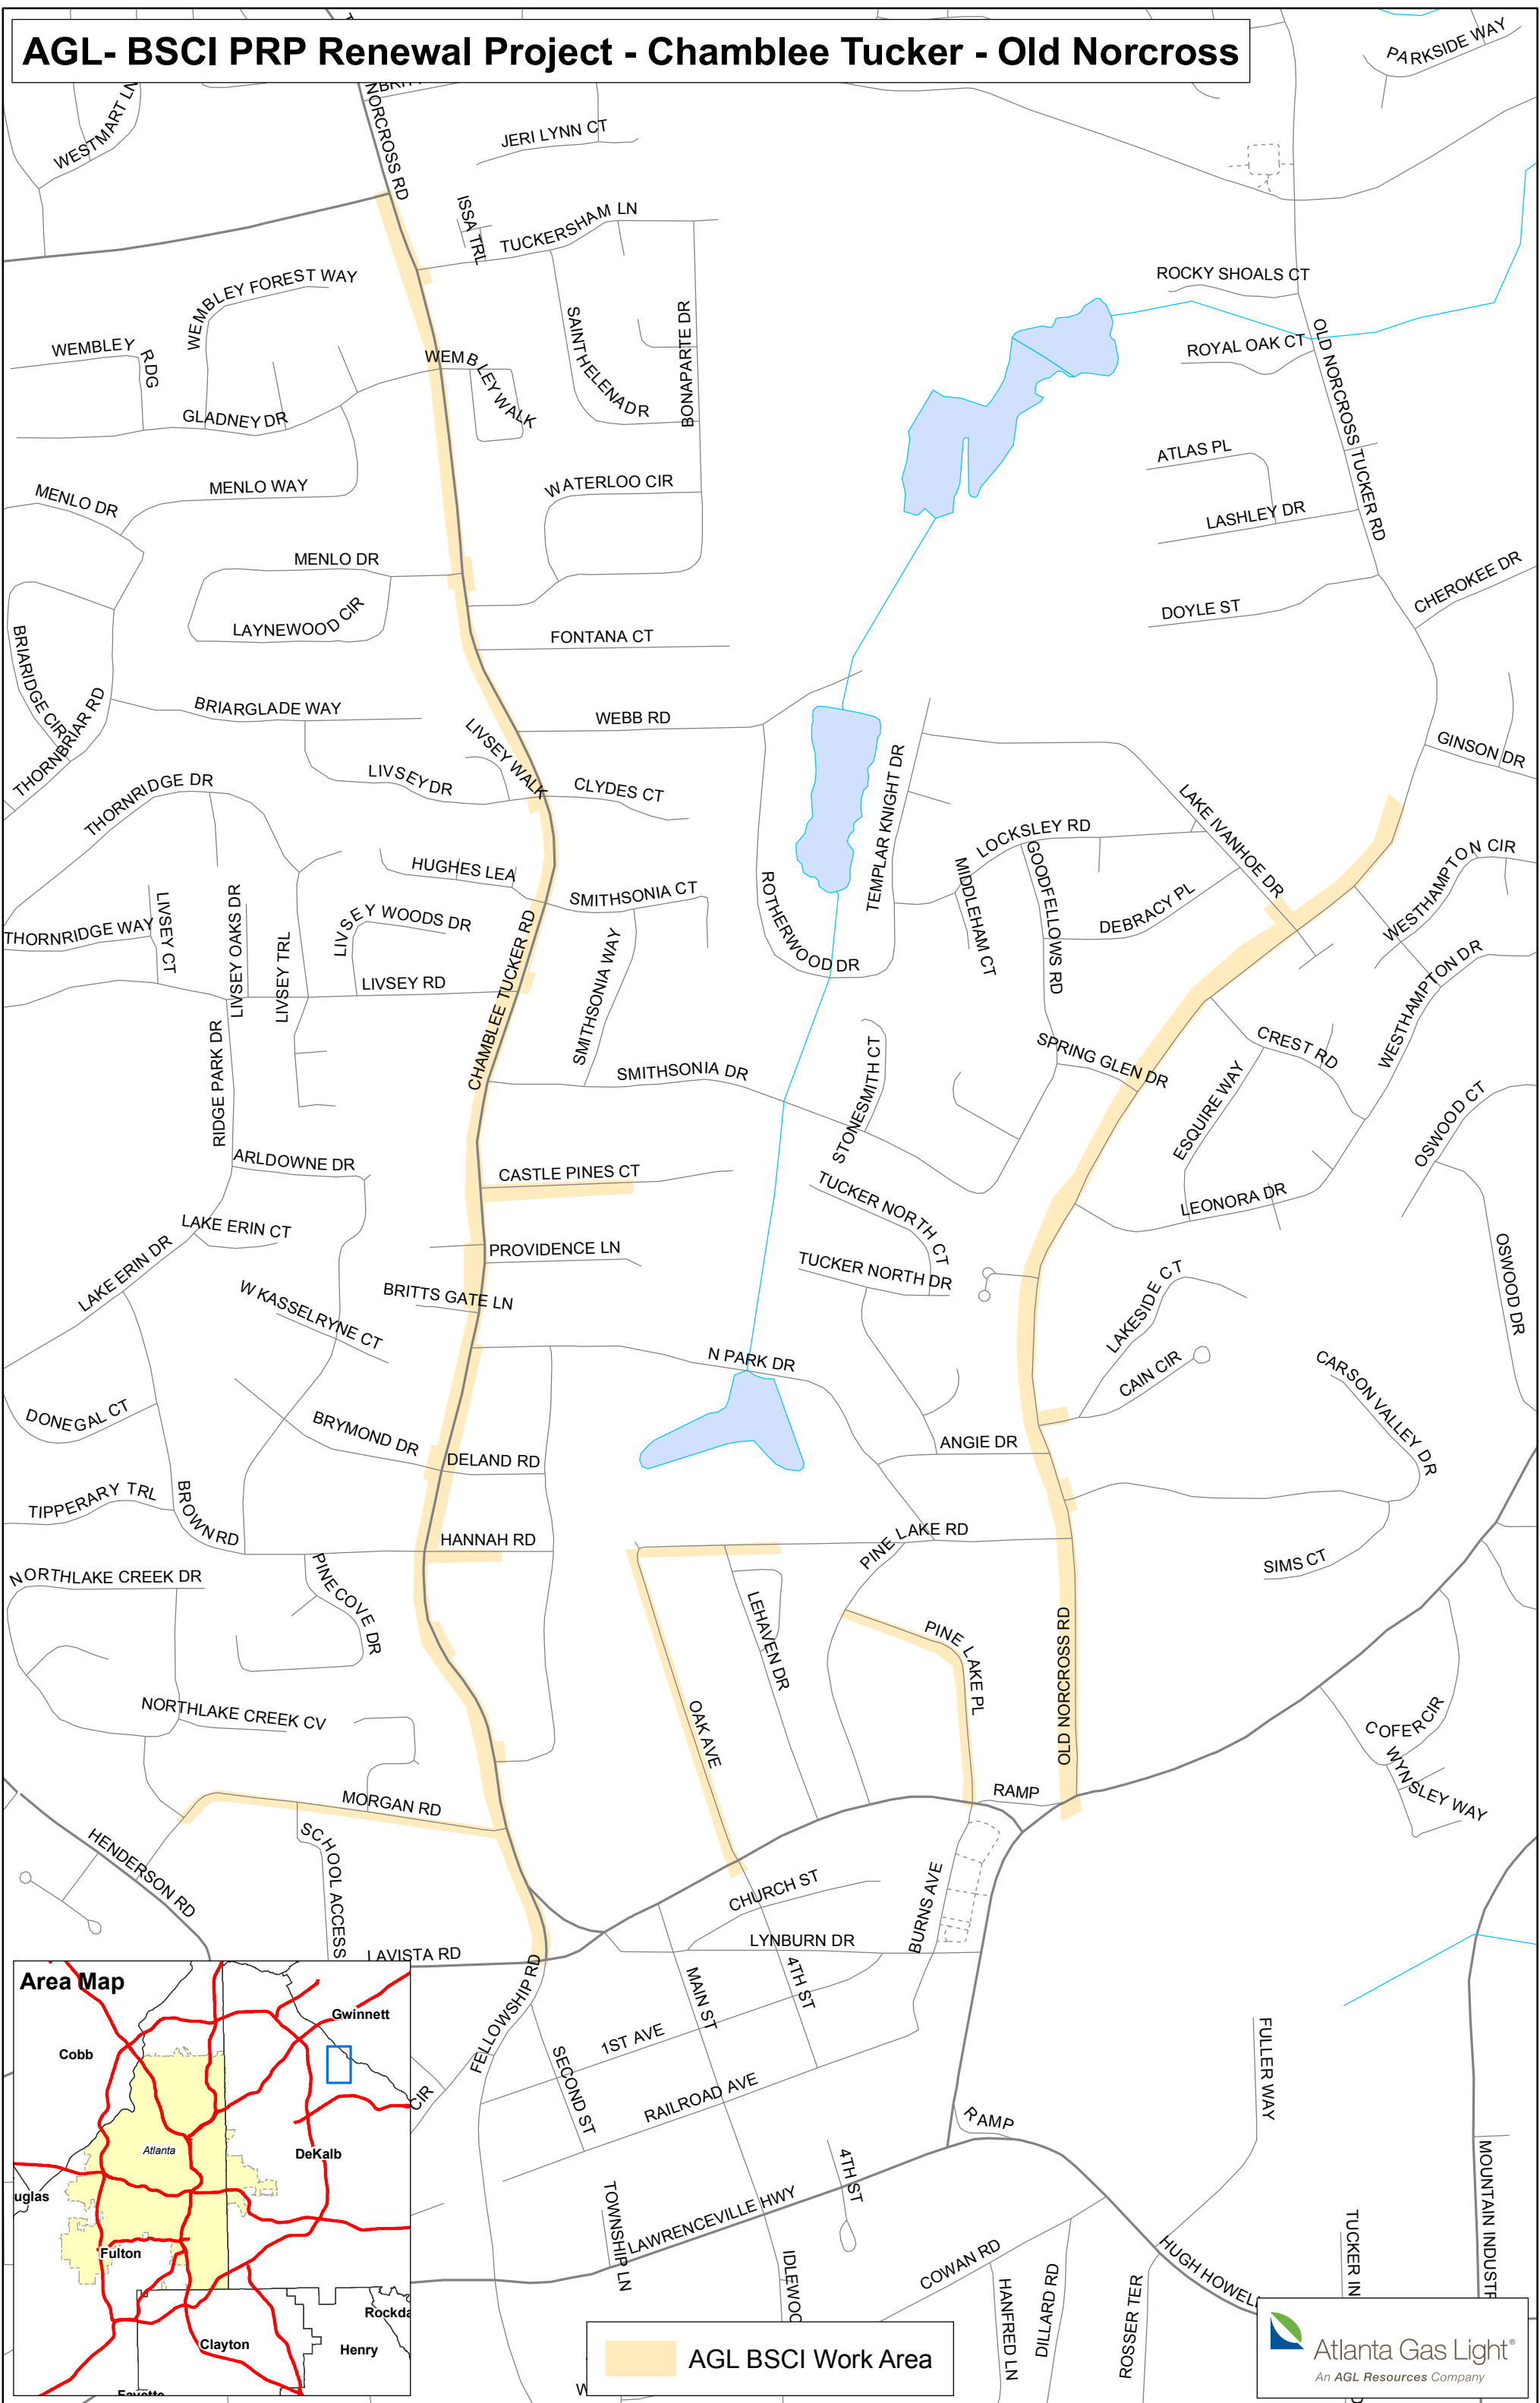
AGL- BSCI PRP Renewal Project - Chamblee Tucker - Old Norcross

PARKSIDE WAY
WESTMART LN
NORCROSS RD
JERI LYNN CT
ISSA TRL
TUCKERSHAM LN
ROCKY SHOALS CT
WEMBLEY FOREST WAY
WEMBLEY RDG
WEMBLEY WALK
SAINT HELENA DR
BONAPARTE DR
ROYAL OAK CT
OLD NORCROSS TUCKER RD
GLADNEY DR
ATLAS PL
MENLO DR
MENLO WAY
WATERLOO CIR
LASHLEY DR
MENLO DR
DOYLE ST
CHEROKEE DR
LAYNEWOOD CIR
FONTANA CT
BRIARIDGE CIR
THORNBRIAR RD
BRIARGLADE WAY
WEBB RD
LIVSEY WALK
GINSON DR
LIVSEY DR
CLYDES CT
TEMPLAR KNIGHT DR
LAKE IVANHOE DR
THORNRIDGE DR
LOCKSLEY RD
HUGHES LEA
SMITHSONIA CT
GOODFELLOWS RD
WESTHAMPTON CIR
LIVSEY WOODS DR
MIDDLEHAM CT
DEBRACY PL
THORNRIDGE WAY
LIVSEY CT
LIVSEY OAKS DR
LIVSEY TRL
CHAMBLEE TUCKER RD
SMITHSONIA WAY
ROTHERWOOD DR
LIVSEY RD
WESTHAMPTON DR
SPRING GLEN DR
CREST RD
RIDGE PARK DR
SMITHSONIA DR
STONESMITH CT
ESQUIRE WAY
OSWOOD CT
ARLDOWNE DR
CASTLE PINES CT
TUCKER NORTH CT
LEONORA DR
LAKE ERIN CT
LAKE ERIN DR
PROVIDENCE LN
TUCKER NORTH DR
OSWOOD DR
LAKESIDE CT
W KASSELRYNE CT
BRITTS GATE LN
N PARK DR
CAIN CIR
CARSON VALLEY DR
DONEGAL CT
BRYMOND DR
DELAND RD
ANGIE DR
TIPPERARY TRL
BROWN RD
HANNAH RD
PINE LAKE RD
SIMS CT
NORTHLAKE CREEK DR
PINECOVE DR
LEHAVEN DR
PINE LAKE PL
OLD NORCROSS RD
COFER CIR
OAK AVE
NORTHLAKE CREEK CV
WYNSLEY WAY
RAMP
MORGAN RD
SCHOOL ACCESS
HENDERSON RD
CHURCH ST
BURNS AVE
LYNBURN DR
LAVISTA RD
FELLOWSHIP RD
MAIN ST
4TH ST
1ST AVE
SECOND ST
CIR
RAILROAD AVE
FULLER WAY
RAMP
4TH ST
TOWNSHIP LN
LAWRENCEVILLE HWY
COWAN RD
HUGH HOWELL
TUCKER IN
MOUNTAIN INDUSTR
IDLEWOO
HANFRED LN
DILLARD RD
ROSSER TER

Area Map
Gwinnett
Cobb
Atlanta
DeKalb
uglas
Fulton
Rockda
Clayton
Henry
Fayette

AGL BSCI Work Area

Atlanta Gas Light
An AGL Resources Company